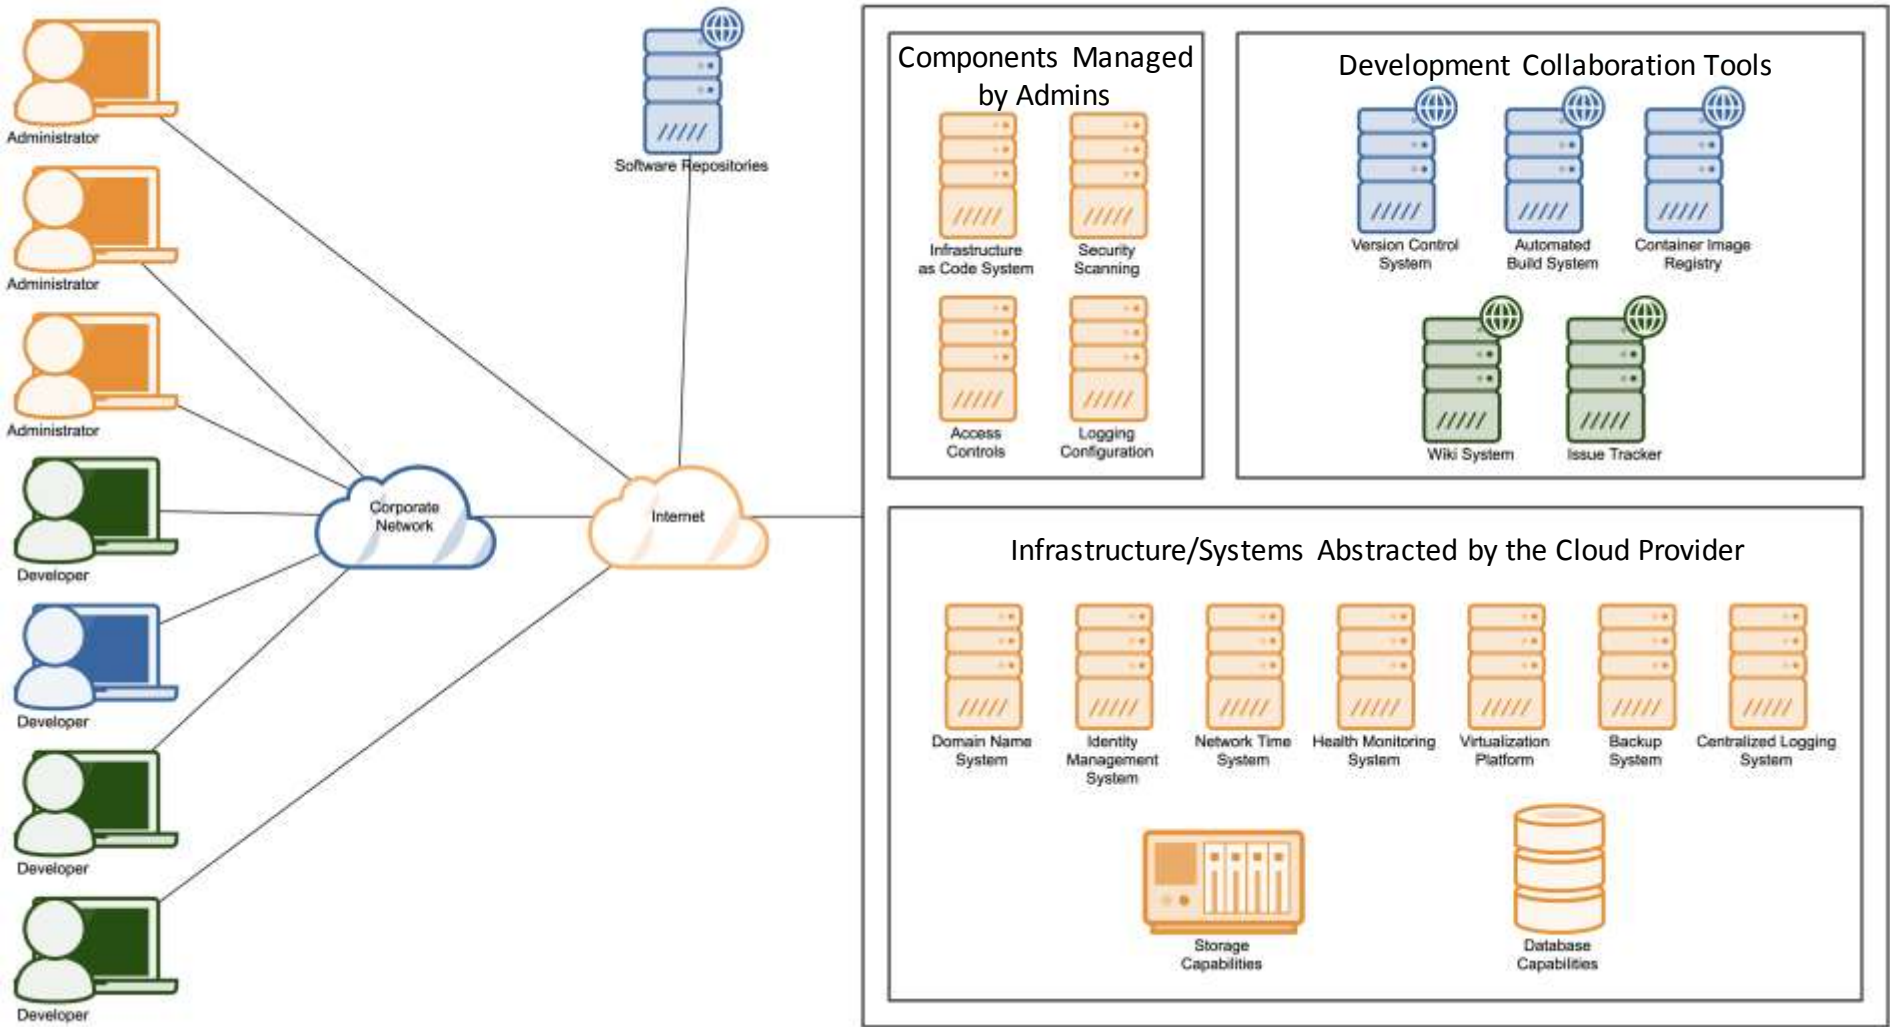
Administrator

Administrator

Administrator

Developer

Developer

Developer

Developer

Software Repositories

Corporate Network

Internet

Components Managed by Admins

Infrastructure as Code System

Security Scanning

Access Controls

Logging Configuration

Development Collaboration Tools

Version Control System

Automated Build System

Container Image Registry

Wiki System

Issue Tracker

Infrastructure/Systems Abstracted by the Cloud Provider

Domain Name System

Identity Management System

Network Time System

Health Monitoring System

Virtualization Platform

Backup System

Centralized Logging System

Storage Capabilities

Database Capabilities